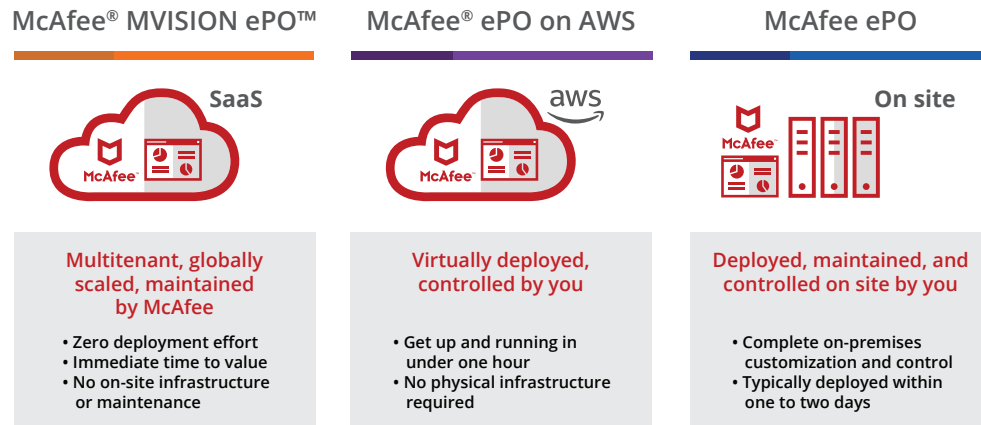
McAfee® MVISION ePO™

SaaS

McAfee

Multitenant, globally scaled, maintained by McAfee

• Zero deployment effort
• Immediate time to value
• No on-site infrastructure or maintenance

McAfee® ePO on AWS

aws

McAfee

Virtually deployed, controlled by you

• Get up and running in under one hour
• No physical infrastructure required

McAfee ePO

On site

McAfee

Deployed, maintained, and controlled on site by you

• Complete on-premises customization and control
• Typically deployed within one to two days